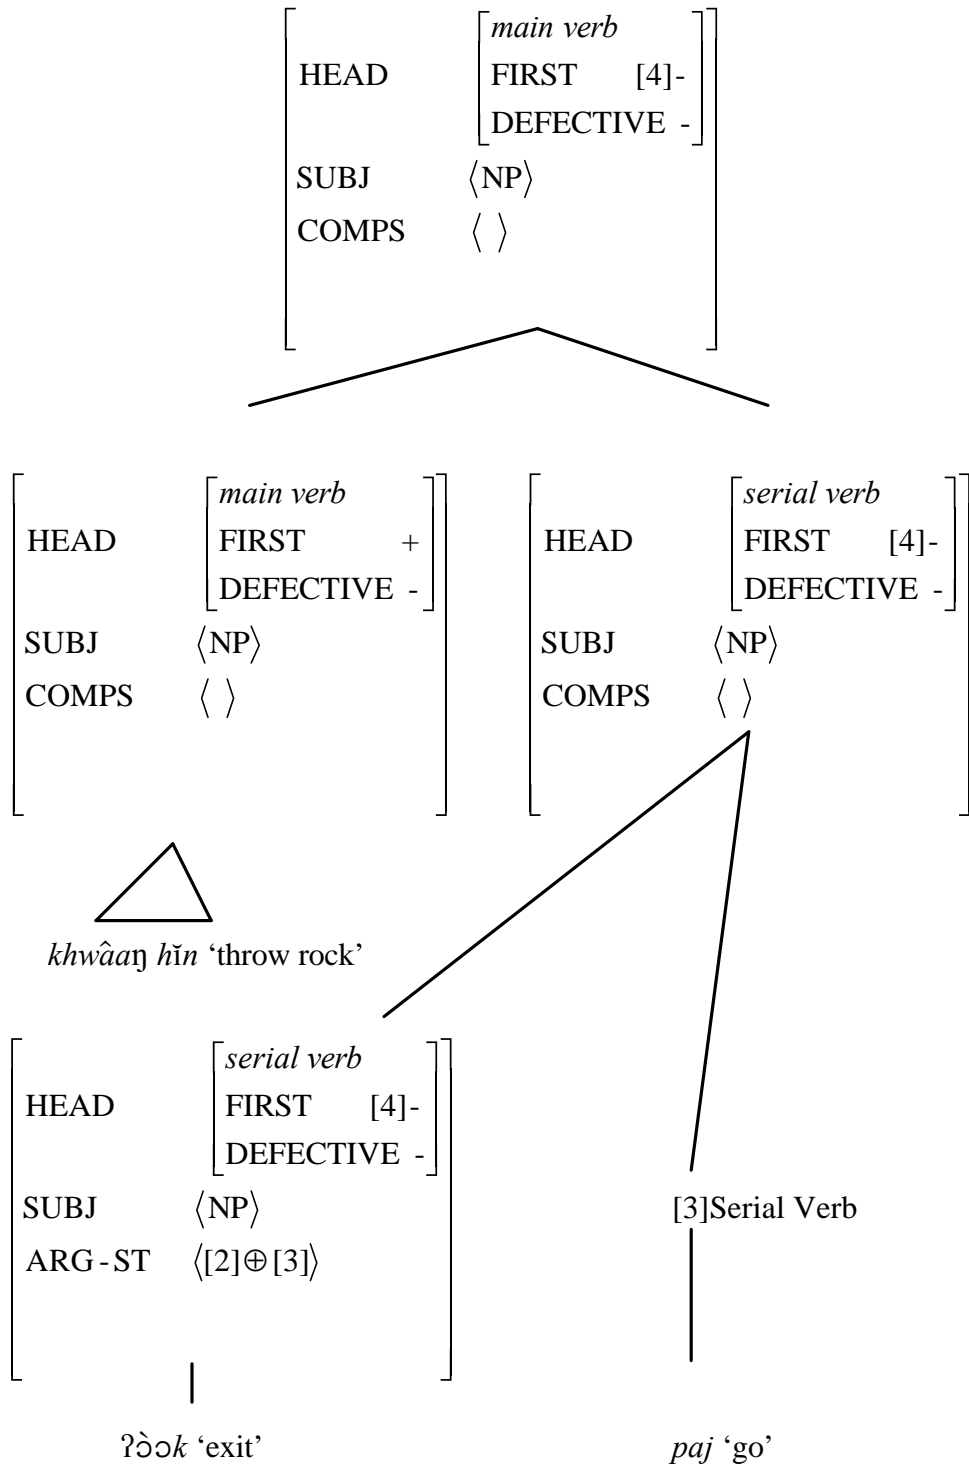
HEAD $\begin{bmatrix} \textit{main verb} \\ \text{FIRST} \quad [4]- \\ \text{DEFECTIVE} \quad - \end{bmatrix}$
SUBJ $\langle$NP$\rangle$
COMPS $\langle\ \rangle$

HEAD $\begin{bmatrix} \textit{main verb} \\ \text{FIRST} \quad + \\ \text{DEFECTIVE} \quad - \end{bmatrix}$
SUBJ $\langle$NP$\rangle$
COMPS $\langle\ \rangle$

HEAD $\begin{bmatrix} \textit{serial verb} \\ \text{FIRST} \quad [4]- \\ \text{DEFECTIVE} \quad - \end{bmatrix}$
SUBJ $\langle$NP$\rangle$
COMPS $\langle\ \rangle$

*khwâaŋ hĭn* 'throw rock'

HEAD $\begin{bmatrix} \textit{serial verb} \\ \text{FIRST} \quad [4]- \\ \text{DEFECTIVE} \quad - \end{bmatrix}$
SUBJ $\langle$NP$\rangle$
ARG-ST $\langle[2]\oplus[3]\rangle$

[3]Serial Verb

ʔɔ̀ɔ*k* 'exit'

*paj* 'go'